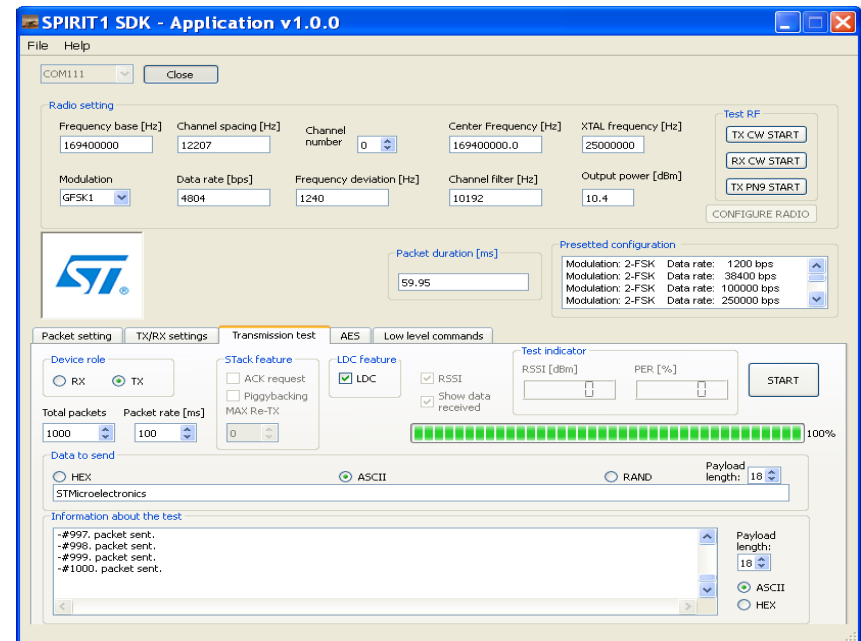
SPIRIT1 SDK - Application v1.0.0

File Help

COM111 Close

Radio setting

Frequency base [Hz] 169400000
Channel spacing [Hz] 12207
Channel number 0
Center Frequency [Hz] 169400000.0
XTAL frequency [Hz] 25000000

Test RF
TX CW START
RX CW START
TX PN9 START
CONFIGURE RADIO

Modulation GFSK1
Data rate [bps] 4804
Frequency deviation [Hz] 1240
Channel filter [Hz] 10192
Output power [dBm] 10.4

Packet duration [ms] 59.95

Presetted configuration
Modulation: 2-FSK Data rate: 1200 bps
Modulation: 2-FSK Data rate: 38400 bps
Modulation: 2-FSK Data rate: 100000 bps
Modulation: 2-FSK Data rate: 250000 bps

Packet setting | TX/RX settings | Transmission test | AES | Low level commands

Device role
RX TX

STack feature
ACK request
Piggybacking
MAX Re-TX
0

LDC feature
LDC

RSSI
Show data received

Test indicator
RSSI [dBm] 0
PER [%] 0

START

Total packets 1000
Packet rate [ms] 100

100%

Data to send
HEX ASCII RAND
Payload length: 18
STMicroelectronics

Information about the test
-#997. packet sent.
-#998. packet sent.
-#999. packet sent.
-#1000. packet sent.

Payload length: 18
ASCII
HEX